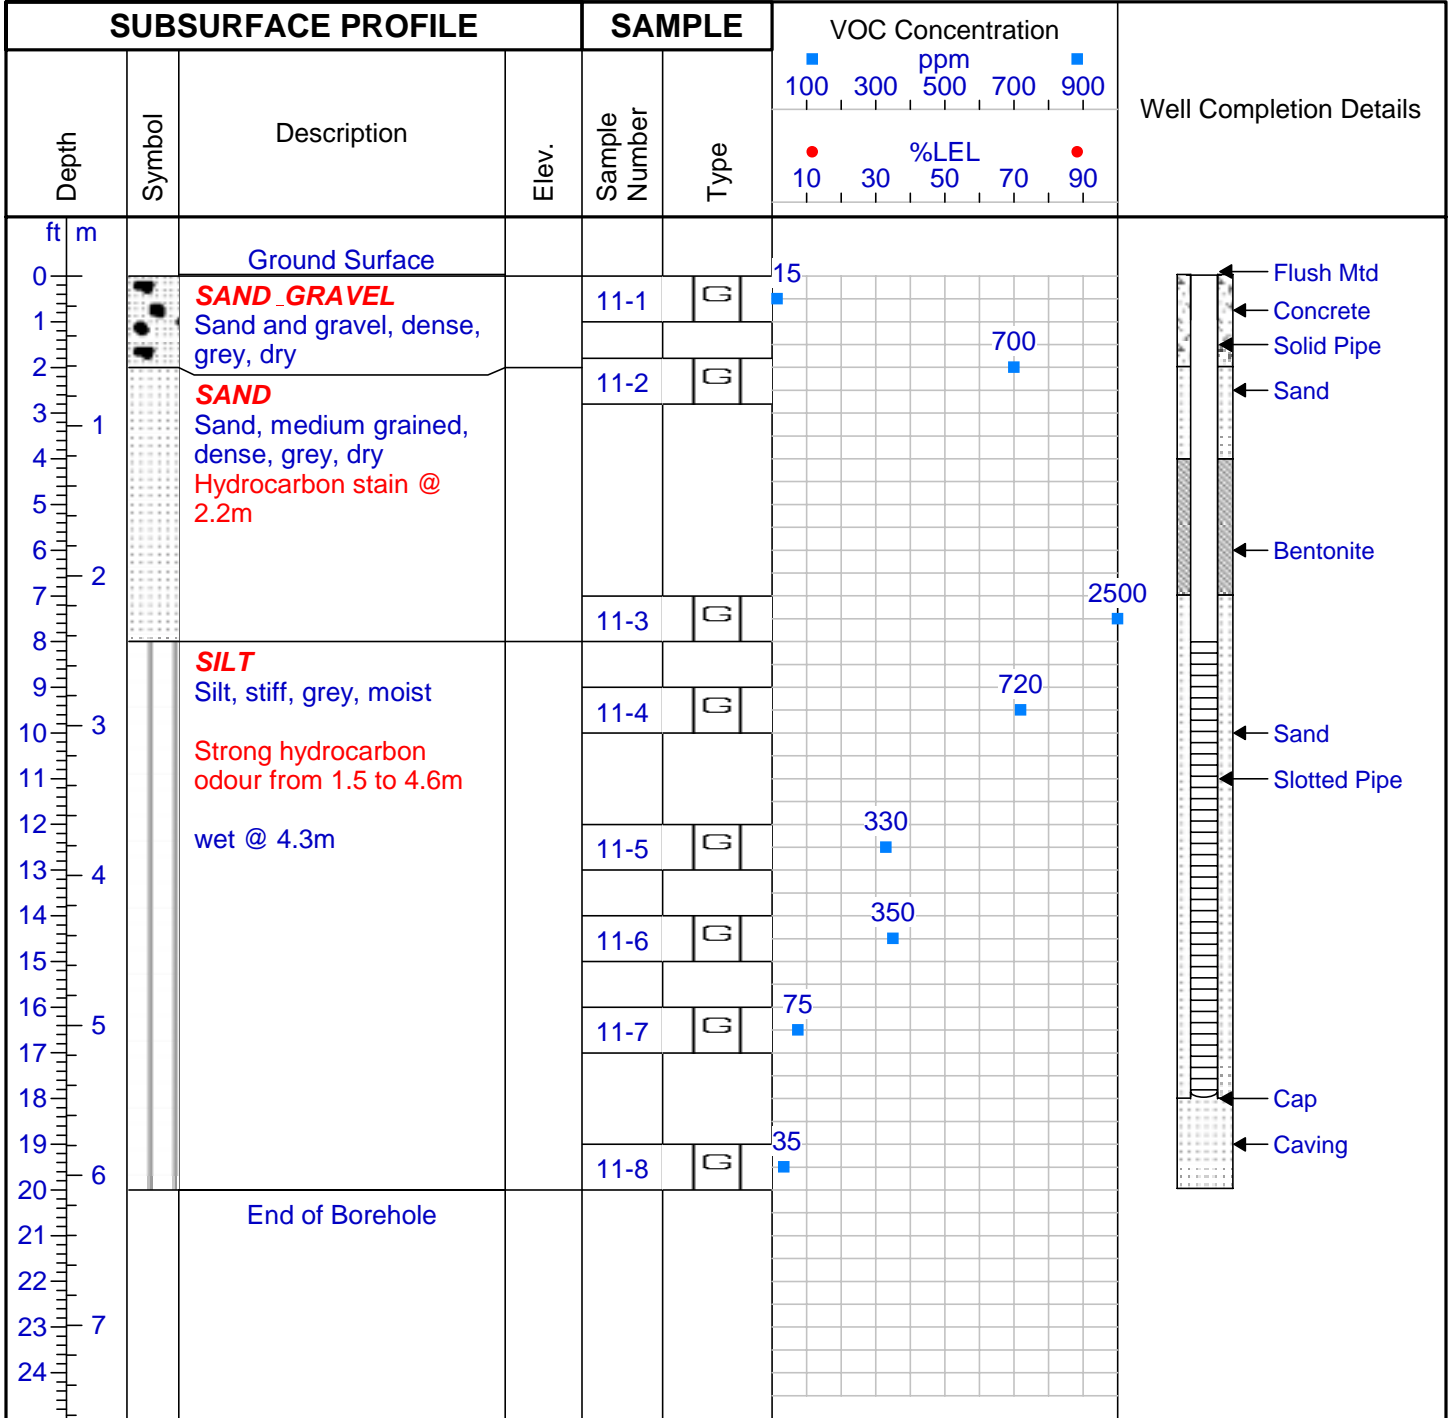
SUBSURFACE PROFILE

SAMPLE

VOC Concentration
ppm
100 300 500 700 900

%LEL
10 30 50 70 90

Well Completion Details

Depth

Symbol

Description

Elev.

Sample Number

Type

ft m

Ground Surface

0 1 2 3 4 5 6 7 8 9 10 11 12 13 14 15 16 17 18 19 20 21 22 23 24

1 2 3 4 5 6 7

SAND_GRAVEL
Sand and gravel, dense, grey, dry

SAND
Sand, medium grained, dense, grey, dry
Hydrocarbon stain @ 2.2m

SILT
Silt, stiff, grey, moist

Strong hydrocarbon odour from 1.5 to 4.6m

wet @ 4.3m

End of Borehole

| Sample Number | Type |
|---|---|
| 11-1 | G |
| 11-2 | G |
| 11-3 | G |
| 11-4 | G |
| 11-5 | G |
| 11-6 | G |
| 11-7 | G |
| 11-8 | G |

15
700
2500
720
330
350
75
35

Flush Mtd
Concrete
Solid Pipe
Sand
Bentonite
Sand
Slotted Pipe
Cap
Caving